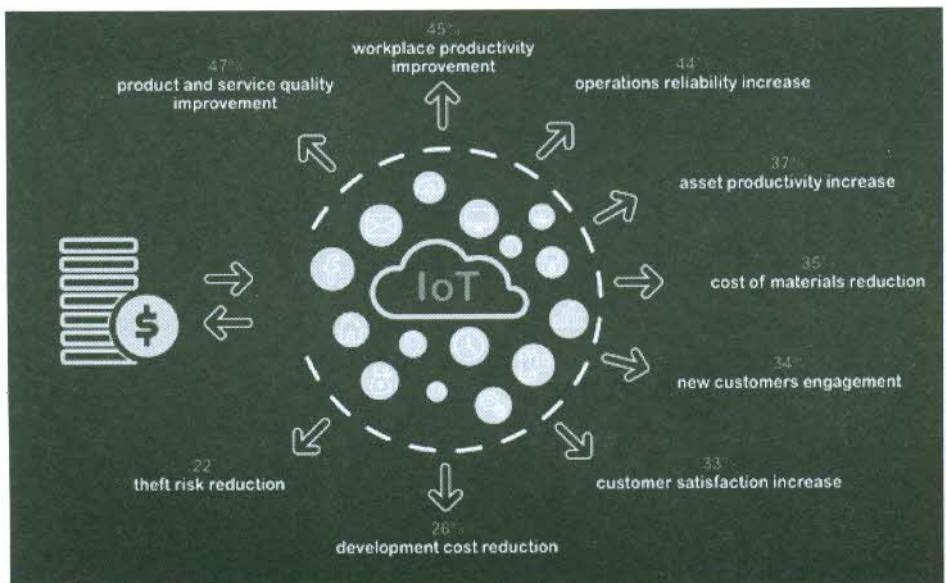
47%
product and service quality improvement

45%
workplace productivity improvement

44%
operations reliability increase

37%
asset productivity increase

35%
cost of materials reduction

34%
new customers engagement

33%
customer satisfaction increase

26%
development cost reduction

22
theft risk reduction

IoT

$